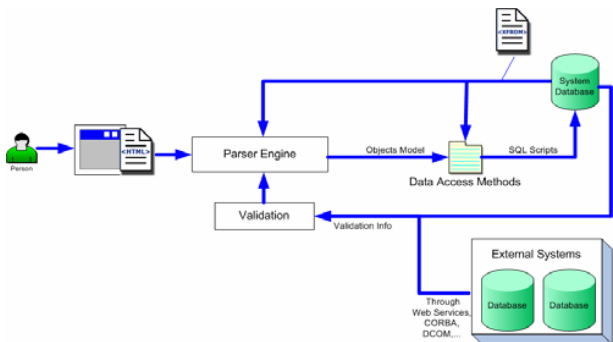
<XFROM>

System Database

Person

<HTML>

Parser Engine

Objects Model

SQL Scripts

Data Access Methods

Validation

Validation Info

External Systems

Through Web Services, CORBA, DCOM,...

Database

Database